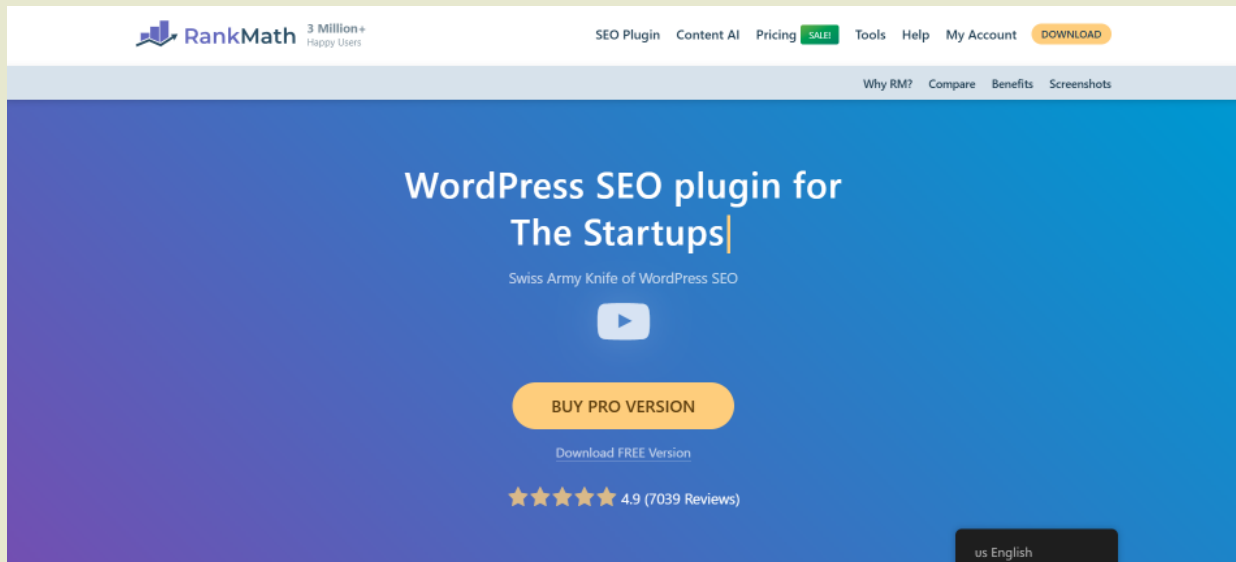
RankMath 3 Million+ Happy Users

SEO Plugin Content AI Pricing SALE! Tools Help My Account DOWNLOAD

Why RM? Compare Benefits Screenshots

WordPress SEO plugin for The Startups

Swiss Army Knife of WordPress SEO

BUY PRO VERSION

Download FREE Version

4.9 (7039 Reviews)

us English